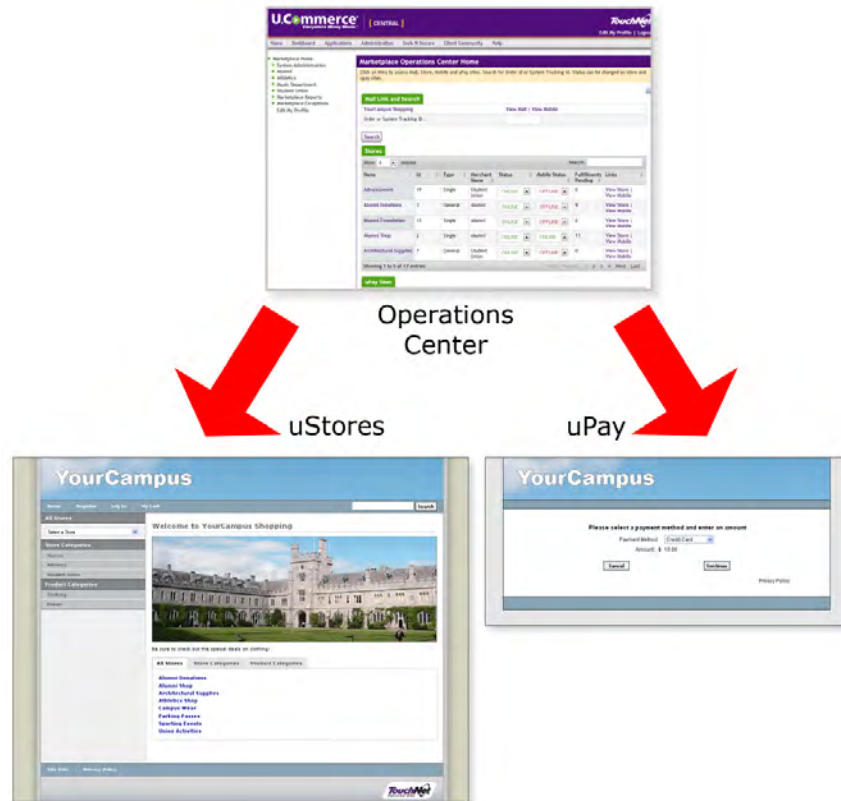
U.Commerce | CENTRAL

TouchNet

Edit My Profile | Logout

Home Dashboard Applications Administration Tools N Secure Client Community Help

Marketplace Home
System Administration
Alumni
Athletics
Book Department
Student Union
Marketplace Reports
Marketplace Completions
Edit My Profile

Marketplace Operations Center Home

Mall Link and Search

View Mall | View Mobile

Search

Stores

| Name | Id | Type | Merchant Name | Status | Mobile Status | Fulfillments Pending | Links |
|---|---|---|---|---|---|---|---|
| Admissions | 19 | Single | Student Union | ONLINE | OFFLINE | 0 | View Store / View Mobile |
| Alumni Donations | 3 | General | alumni | ONLINE | OFFLINE | 9 | View Store / View Mobile |
| Alumni Foundation | 13 | Single | alumni | ONLINE | OFFLINE | 0 | View Store / View Mobile |
| Alumni Shop | 2 | Single | alumni | ONLINE | ONLINE | 11 | View Store / View Mobile |
| Architectural Supplies | 7 | General | Student Union | ONLINE | OFFLINE | 0 | View Store / View Mobile |

uPay Sites

Operations Center

uStores

uPay

YourCampus

Home Register Log In My Cart

Search

All Stores

Select a Store

Store Categories

Alumni
Athletics
Student Union

Product Categories

Clothing
Dinner

Welcome to YourCampus Shopping

Be sure to check out the special deals on clothing!

All Stores | Store Categories | Product Categories

Alumni Donations
Alumni Shop
Architectural Supplies
Athletics Shop
Campus Wear
Parking Passes
Sporting Events
Union Activities

Site Help Privacy Policy

TouchNet

YourCampus

Please select a payment method and enter an amount

Payment Method: Credit Card

Amount: $ 10.00

Cancel

Continue

Privacy Policy